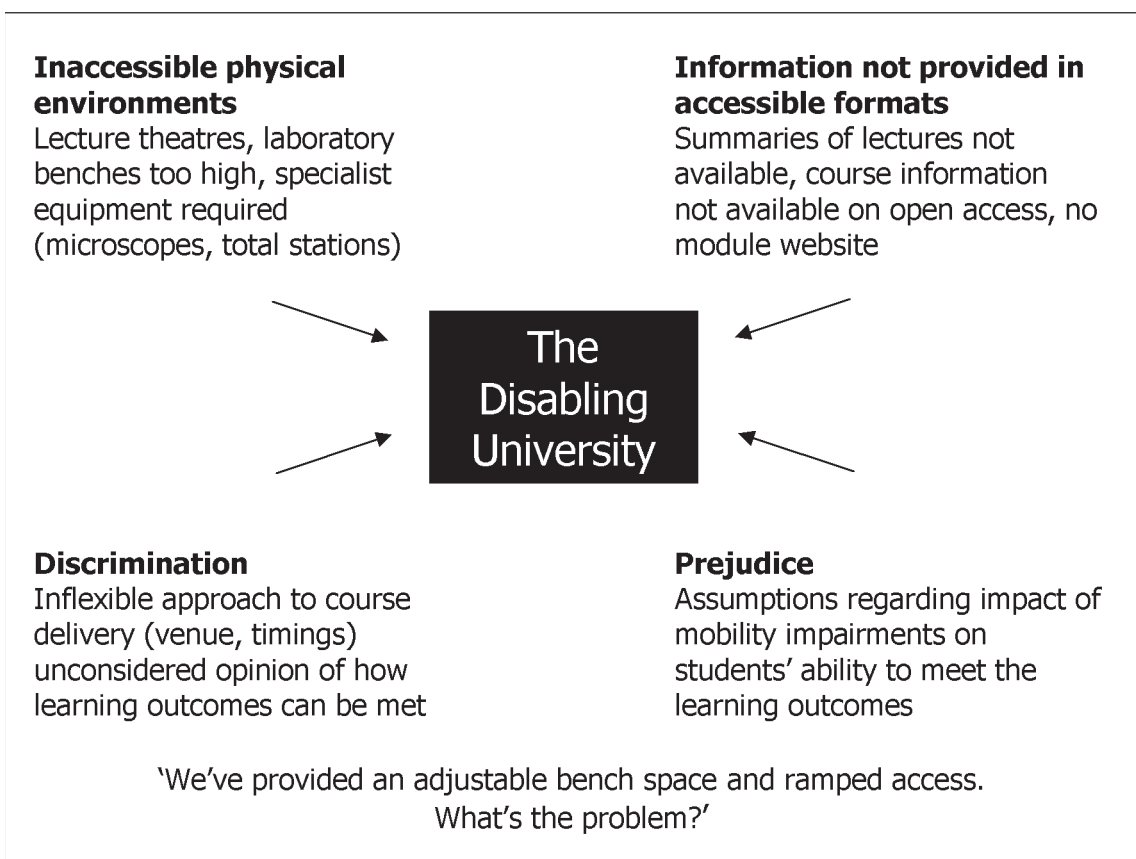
**Inaccessible physical environments**
Lecture theatres, laboratory benches too high, specialist equipment required (microscopes, total stations)

**Information not provided in accessible formats**
Summaries of lectures not available, course information not available on open access, no module website

The Disabling University

**Discrimination**
Inflexible approach to course delivery (venue, timings) unconsidered opinion of how learning outcomes can be met

**Prejudice**
Assumptions regarding impact of mobility impairments on students' ability to meet the learning outcomes

'We've provided an adjustable bench space and ramped access. What's the problem?'